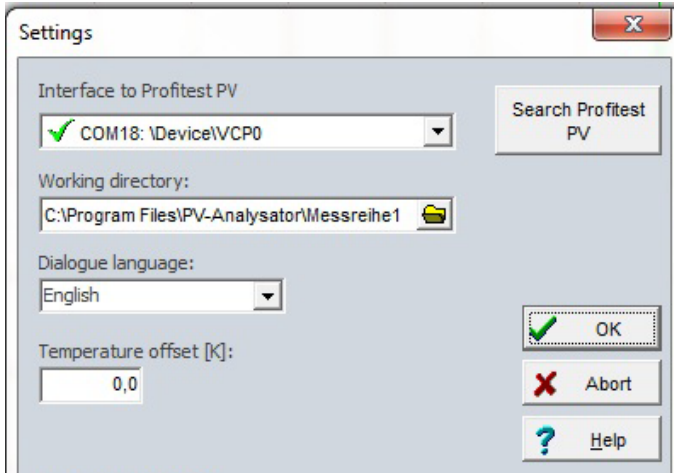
Settings

Interface to Profitest PV

COM18: \Device\VCP0

Search Profitest PV

Working directory:

C:\Program Files\PV-Analysator\Messreihe1

Dialogue language:

English

OK

Temperature offset [K]:

0,0

Abort

Help